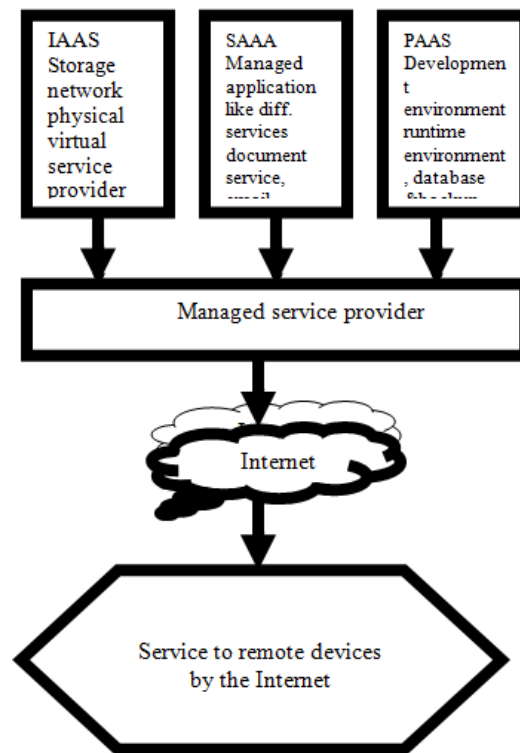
IAAS
Storage network physical virtual service provider

SAAA
Managed application like diff. services document service, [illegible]

PAAS
Developmen t environment runtime environment , database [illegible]

Managed service provider

Internet

Service to remote devices by the Internet